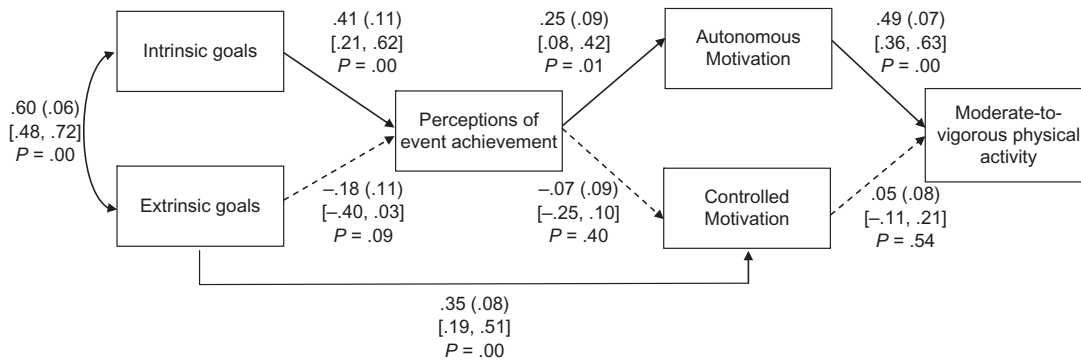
Intrinsic goals

.41 (.11)
[.21, .62]
$P$ = .00

.25 (.09)
[.08, .42]
$P$ = .01

Autonomous Motivation

.49 (.07)
[.36, .63]
$P$ = .00

.60 (.06)
[.48, .72]
$P$ = .00

Perceptions of event achievement

Moderate-to-vigorous physical activity

Extrinsic goals

–.18 (.11)
[–.40, .03]
$P$ = .09

–.07 (.09)
[–.25, .10]
$P$ = .40

Controlled Motivation

.05 (.08)
[–.11, .21]
$P$ = .54

.35 (.08)
[.19, .51]
$P$ = .00